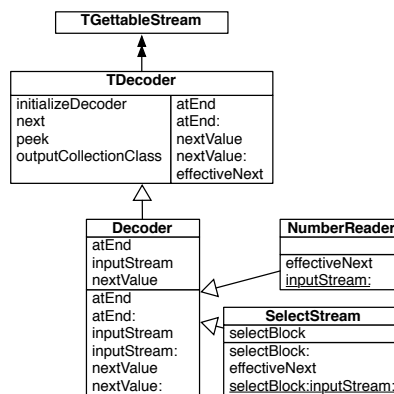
TGettableStream

TDecoder

initializeDecoder
next
peek
outputCollectionClass

atEnd
atEnd:
nextValue
nextValue:
effectiveNext

Decoder

atEnd
inputStream
nextValue

atEnd
atEnd:
inputStream
inputStream:
nextValue
nextValue:

NumberReader

effectiveNext
inputStream:

SelectStream

selectBlock

selectBlock:
effectiveNext
selectBlock:inputStream: